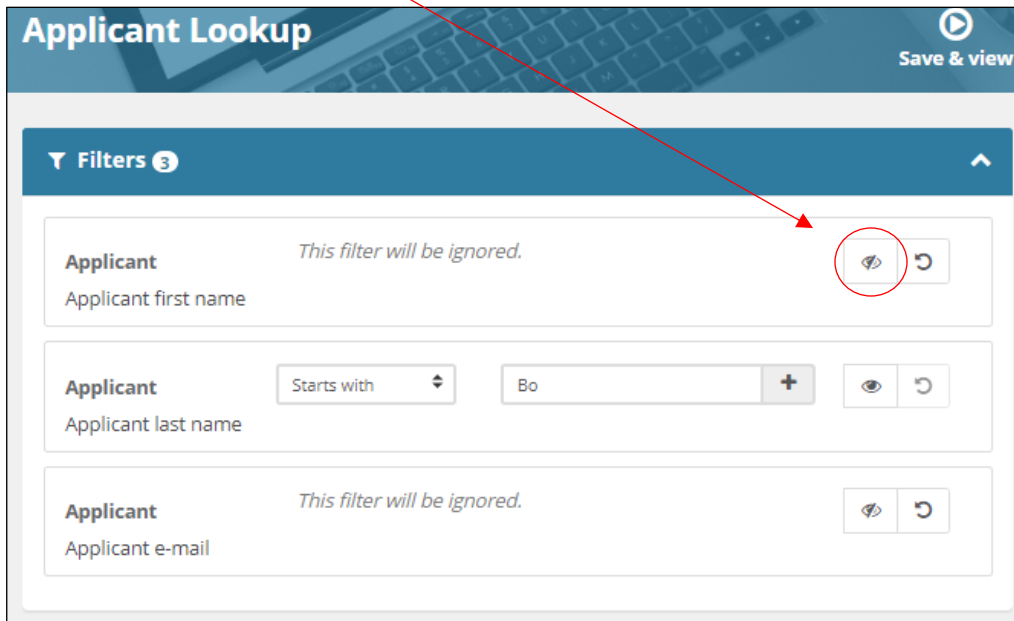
Applicant Lookup

Save & view

Filters 3

Applicant
Applicant first name

This filter will be ignored.

Applicant
Applicant last name

Starts with

Bo

Applicant
Applicant e-mail

This filter will be ignored.